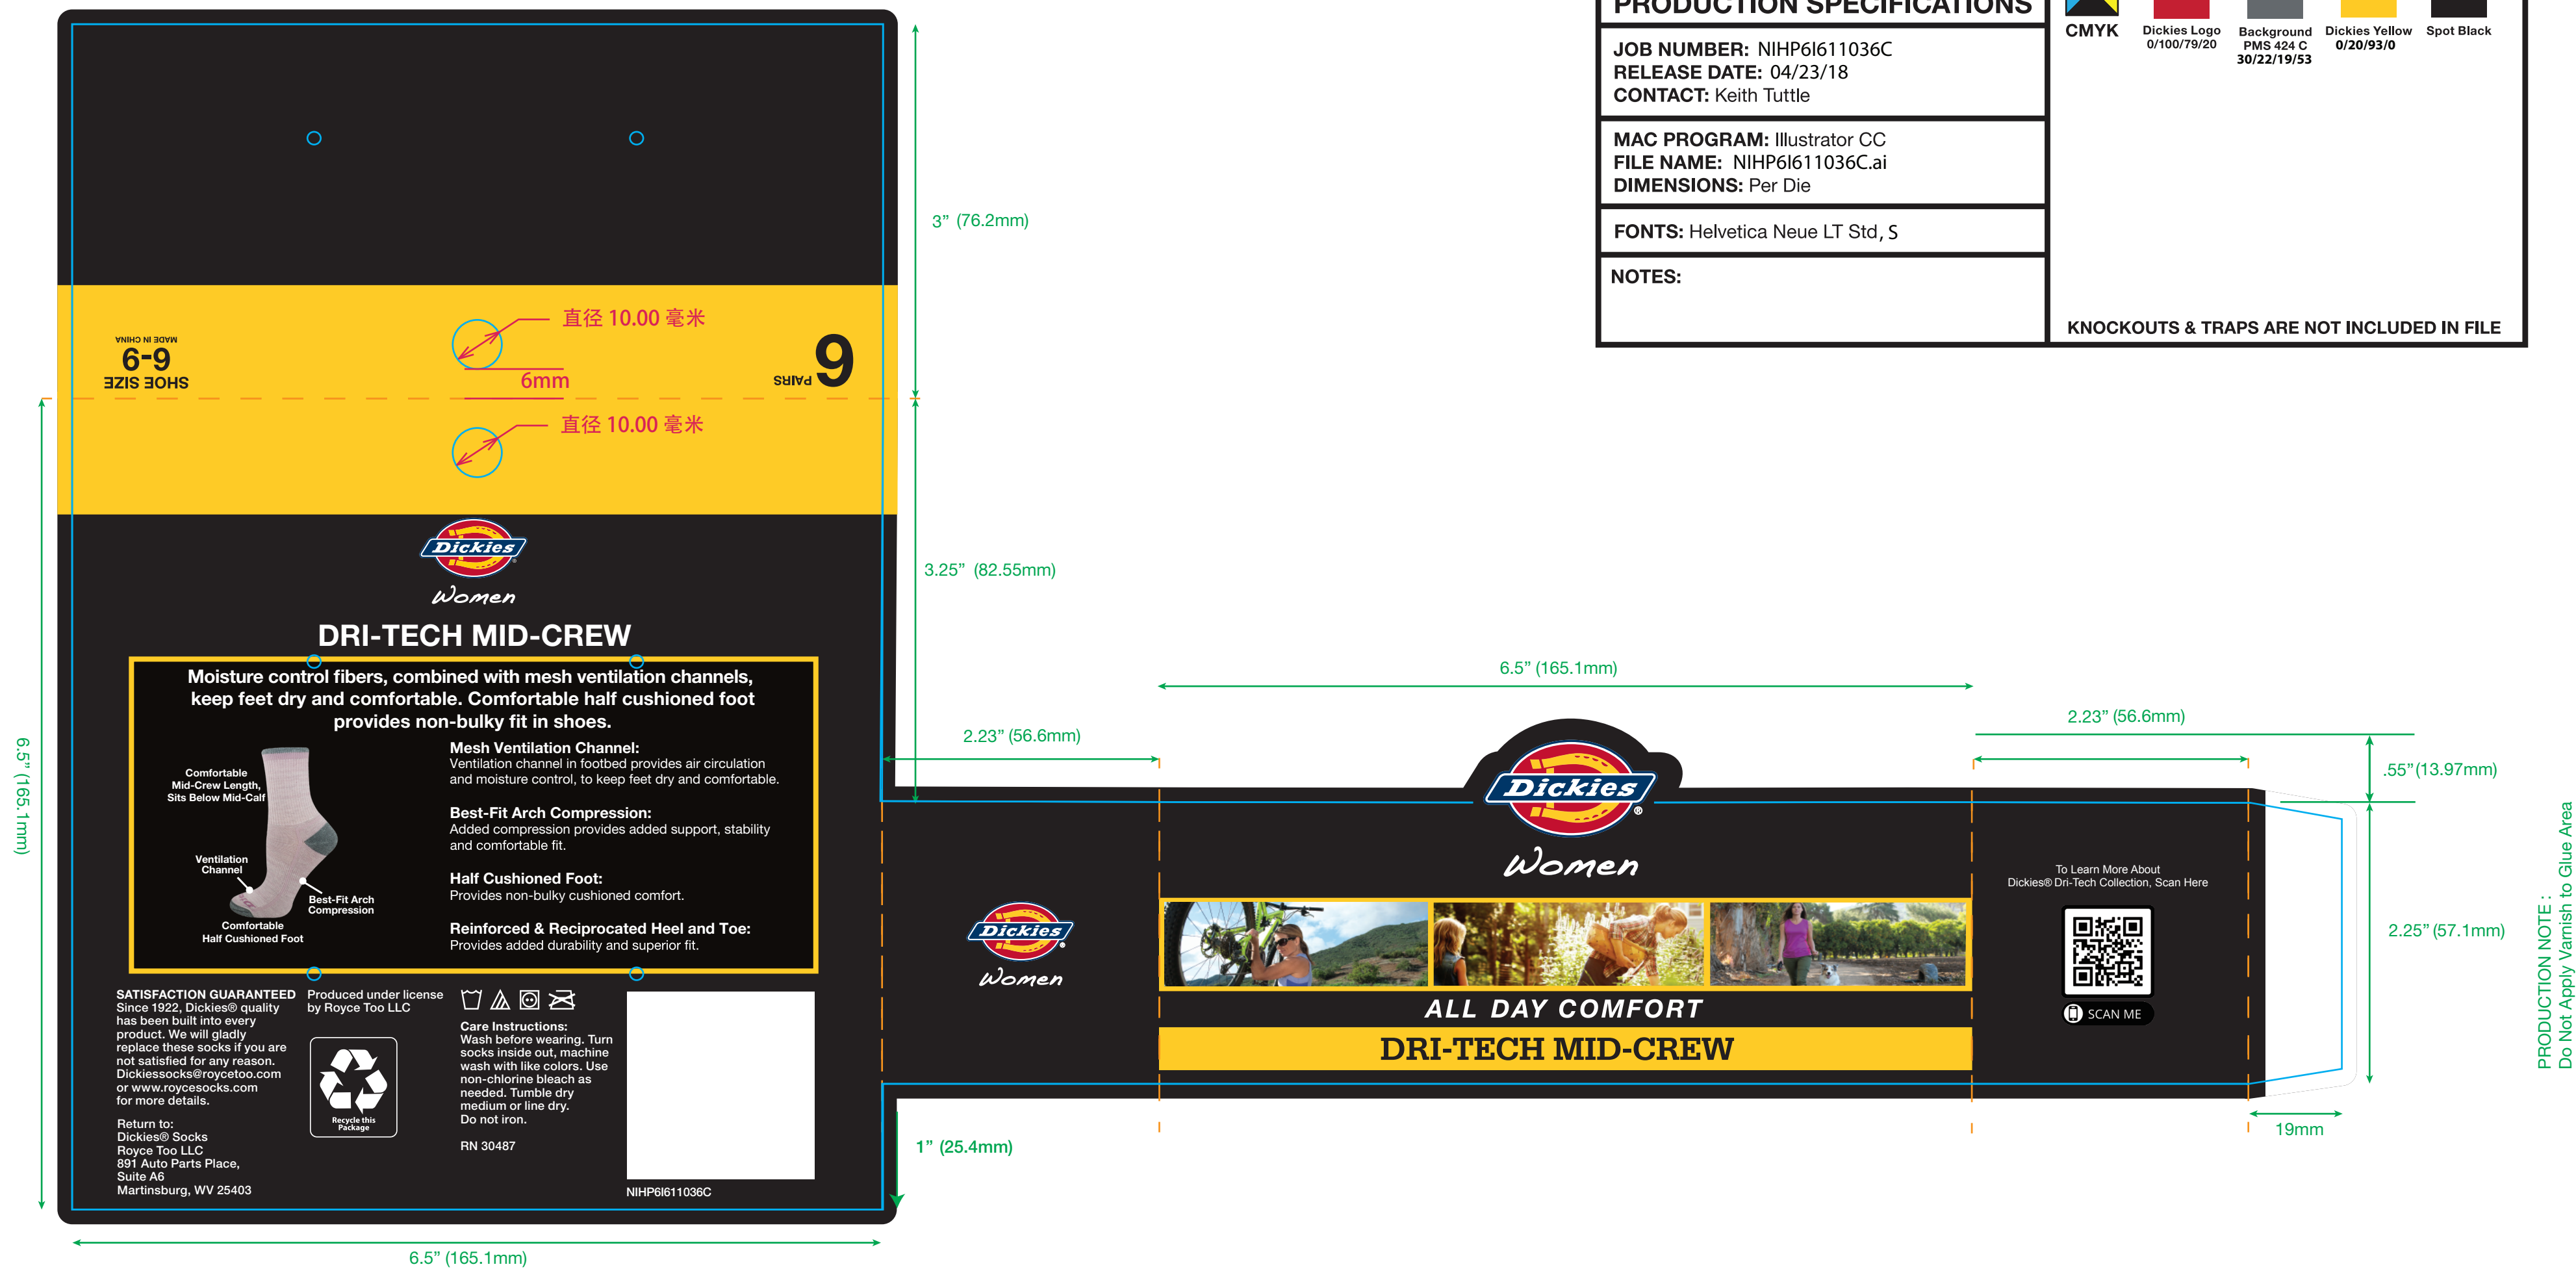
PRODUCTION SPECIFICATIONS

JOB NUMBER: NIHP6I611036C
RELEASE DATE: 04/23/18
CONTACT: Keith Tuttle

MAC PROGRAM: Illustrator CC
FILE NAME: NIHP6I611036C.ai
DIMENSIONS: Per Die

FONTS: Helvetica Neue LT Std, S

NOTES:

CMYK
Dickies Logo 0/100/79/20
Background PMS 424 C 30/22/19/53
Dickies Yellow 0/20/93/0
Spot Black

KNOCKOUTS & TRAPS ARE NOT INCLUDED IN FILE

3” (76.2mm)

MADE IN CHINA
6-9
SHOE SIZE

直径 10.00 毫米
6mm
直径 10.00 毫米

6 PAIRS

3.25” (82.55mm)

6.5” (165.1mm)

Dickies
Women
DRI-TECH MID-CREW

Moisture control fibers, combined with mesh ventilation channels, keep feet dry and comfortable. Comfortable half cushioned foot provides non-bulky fit in shoes.

Comfortable Mid-Crew Length, Sits Below Mid-Calf
Ventilation Channel
Best-Fit Arch Compression
Comfortable Half Cushioned Foot

Mesh Ventilation Channel:
Ventilation channel in footbed provides air circulation and moisture control, to keep feet dry and comfortable.

Best-Fit Arch Compression:
Added compression provides added support, stability and comfortable fit.

Half Cushioned Foot:
Provides non-bulky cushioned comfort.

Reinforced & Reciprocated Heel and Toe:
Provides added durability and superior fit.

SATISFACTION GUARANTEED
Since 1922, Dickies® quality has been built into every product. We will gladly replace these socks if you are not satisfied for any reason. Dickiessocks@roycetoo.com or www.roycesocks.com for more details.

Return to:
Dickies® Socks
Royce Too LLC
891 Auto Parts Place,
Suite A6
Martinsburg, WV 25403

Produced under license by Royce Too LLC

Recycle this Package

Care Instructions:
Wash before wearing. Turn socks inside out, machine wash with like colors. Use non-chlorine bleach as needed. Tumble dry medium or line dry.
Do not iron.

RN 30487

NIHP6I611036C

6.5” (165.1mm)

2.23” (56.6mm)

2.23” (56.6mm)

.55”(13.97mm)

Dickies
Women

Dickies
Women

ALL DAY COMFORT
DRI-TECH MID-CREW

To Learn More About Dickies® Dri-Tech Collection, Scan Here
SCAN ME

2.25” (57.1mm)

PRODUCTION NOTE :
Do Not Apply Varnish to Glue Area

1” (25.4mm)

19mm

6.5” (165.1mm)